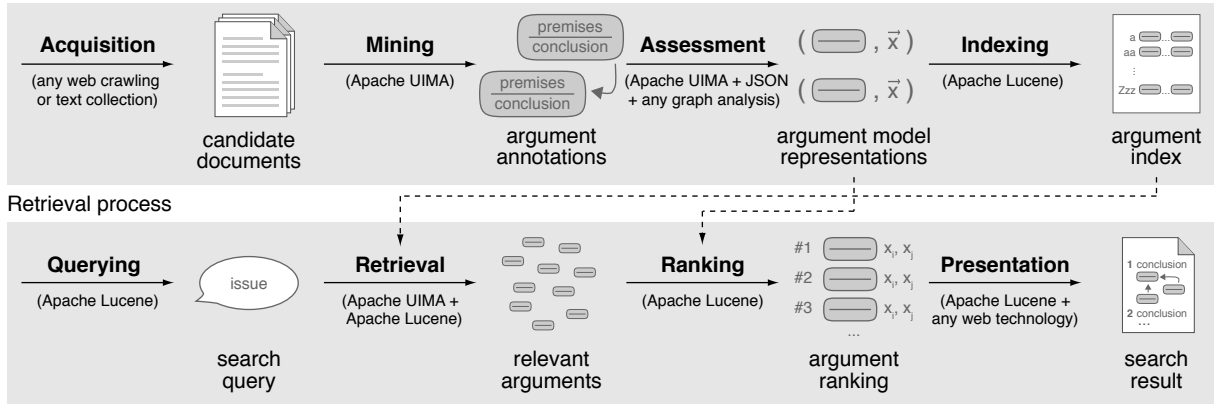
Acquisition

(any web crawling or text collection)

candidate documents

Mining

(Apache UIMA)

premises
conclusion

premises
conclusion

argument annotations

Assessment

(Apache UIMA + JSON + any graph analysis)

( , $\vec{x}$ )

( , $\vec{x}$ )

argument model representations

Indexing

(Apache Lucene)

a
aa
⋮
Zzz

argument index

Retrieval process

Querying

(Apache Lucene)

issue

search query

Retrieval

(Apache UIMA + Apache Lucene)

relevant arguments

Ranking

(Apache Lucene)

#1 $x_i, x_j$
#2 $x_i, x_j$
#3 $x_i, x_j$
...

argument ranking

Presentation

(Apache Lucene + any web technology)

1 conclusion
2 conclusion
...

search result